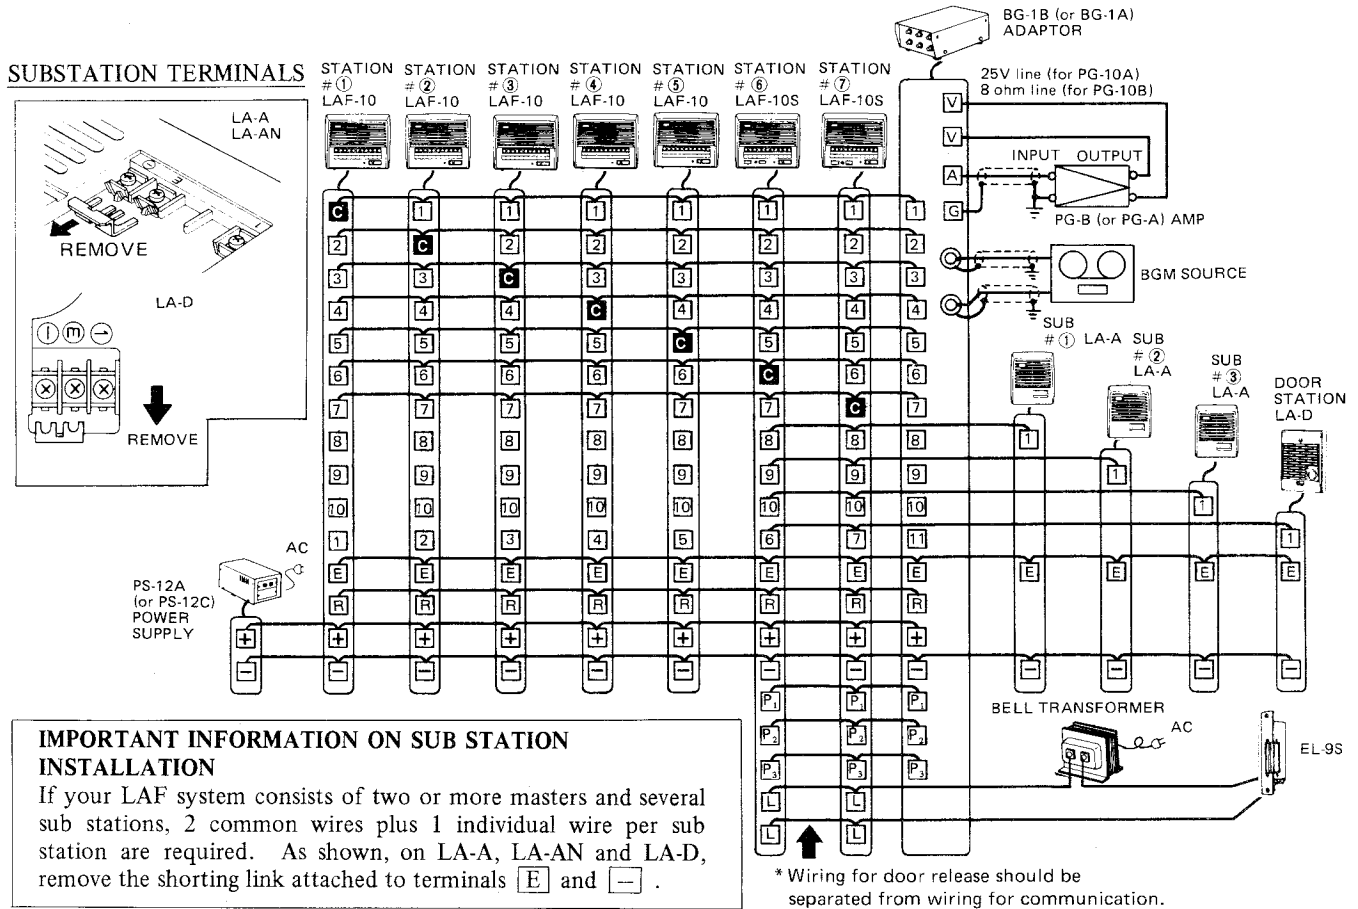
SUBSTATION TERMINALS

LA-A
LA-AN

REMOVE

LA-D

REMOVE

STATION #① LAF-10
STATION #② LAF-10
STATION #③ LAF-10
STATION #④ LAF-10
STATION #⑤ LAF-10
STATION #⑥ LAF-10S
STATION #⑦ LAF-10S

BG-1B (or BG-1A) ADAPTOR

25V line (for PG-10A)
8 ohm line (for PG-10B)

V
V
A
G

INPUT OUTPUT

PG-B (or PG-A) AMP

BGM SOURCE

SUB #① LA-A
SUB #② LA-A
SUB #③ LA-A
DOOR STATION LA-D

C 1 1 1 1 1 1 1
2 C 2 2 2 2 2 2
3 3 C 3 3 3 3 3
4 4 4 C 4 4 4 4
5 5 5 5 C 5 5 5
6 6 6 6 6 C 6 6
7 7 7 7 7 7 C 7
8 8 8 8 8 8 8 8
9 9 9 9 9 9 9 9
10 10 10 10 10 10 10 10
1 2 3 4 5 6 7 11
E E E E E E E E
R R R R R R R R
+ + + + + + + +
− − − − − − − −
P1 P1 P1
P2 P2 P2
P3 P3 P3
L L
L L

1 1 1 1
E E E E
− − − −

AC

PS-12A (or PS-12C) POWER SUPPLY

BELL TRANSFORMER

AC

EL-9S

IMPORTANT INFORMATION ON SUB STATION INSTALLATION
If your LAF system consists of two or more masters and several sub stations, 2 common wires plus 1 individual wire per sub station are required. As shown, on LA-A, LA-AN and LA-D, remove the shorting link attached to terminals E and − .

* Wiring for door release should be separated from wiring for communication.